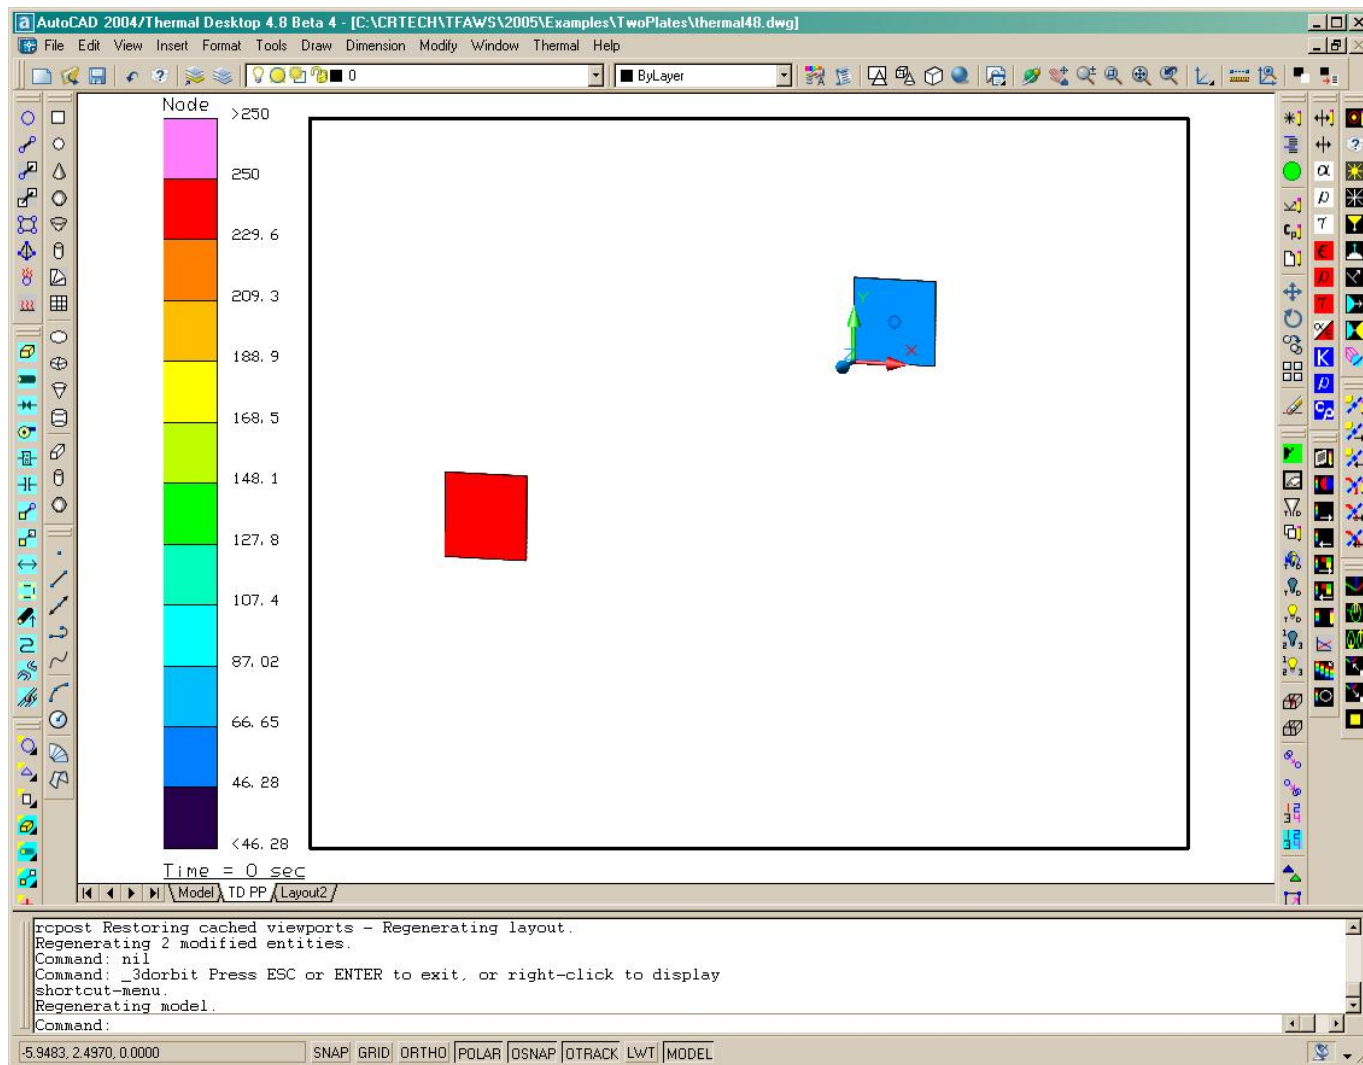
AutoCAD 2004/Thermal Desktop 4.8 Beta 4 - [C:\CRTECH\TFAWS\2005\Examples\TwoPlates\thermal48.dwg]

File Edit View Insert Format Tools Draw Dimension Modify Window Thermal Help

0

ByLayer

Node

>250

250

229.6

209.3

188.9

168.5

148.1

127.8

107.4

87.02

66.65

46.28

<46.28

Time = 0 sec

Model TD PP Layout2

rcpost Restoring cached viewports - Regenerating layout.
Regenerating 2 modified entities.
Command: nil
Command: _3dorbit Press ESC or ENTER to exit, or right-click to display shortcut-menu.
Regenerating model.
Command:

-5.9483, 2.4970, 0.0000 SNAP GRID ORTHO POLAR OSNAP OTRACK LWT MODEL